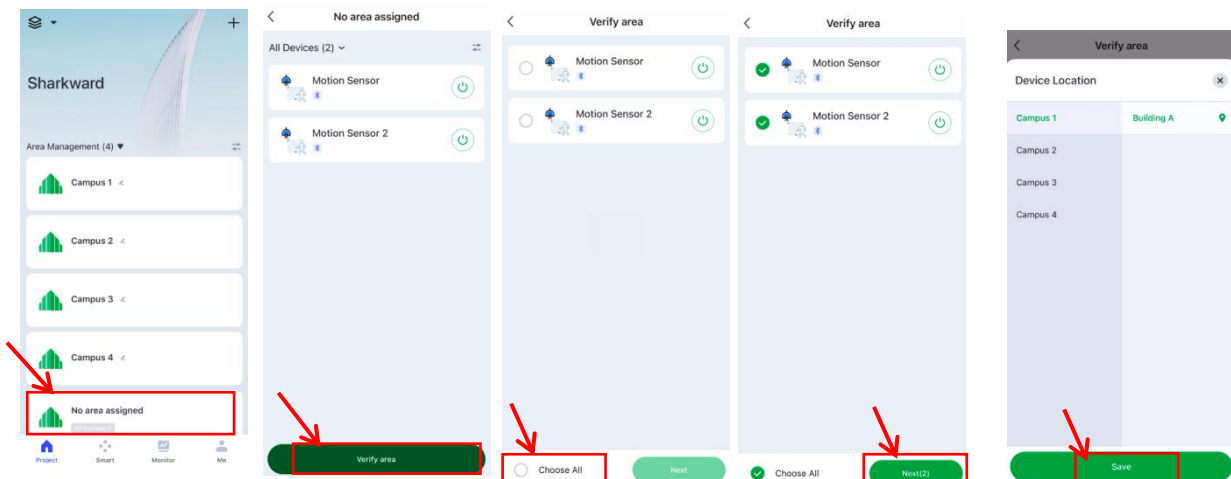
Sharkward

Area Management (4)

Campus 1

Campus 2

Campus 3

Campus 4

No area assigned

Project Smart Monitor Me

No area assigned

All Devices (2)

Motion Sensor

Motion Sensor 2

Verify area

Verify area

Motion Sensor

Motion Sensor 2

Choose All

Next

Verify area

Motion Sensor

Motion Sensor 2

Choose All

Next(2)

Verify area

Device Location

Campus 1

Building A

Campus 2

Campus 3

Campus 4

Save